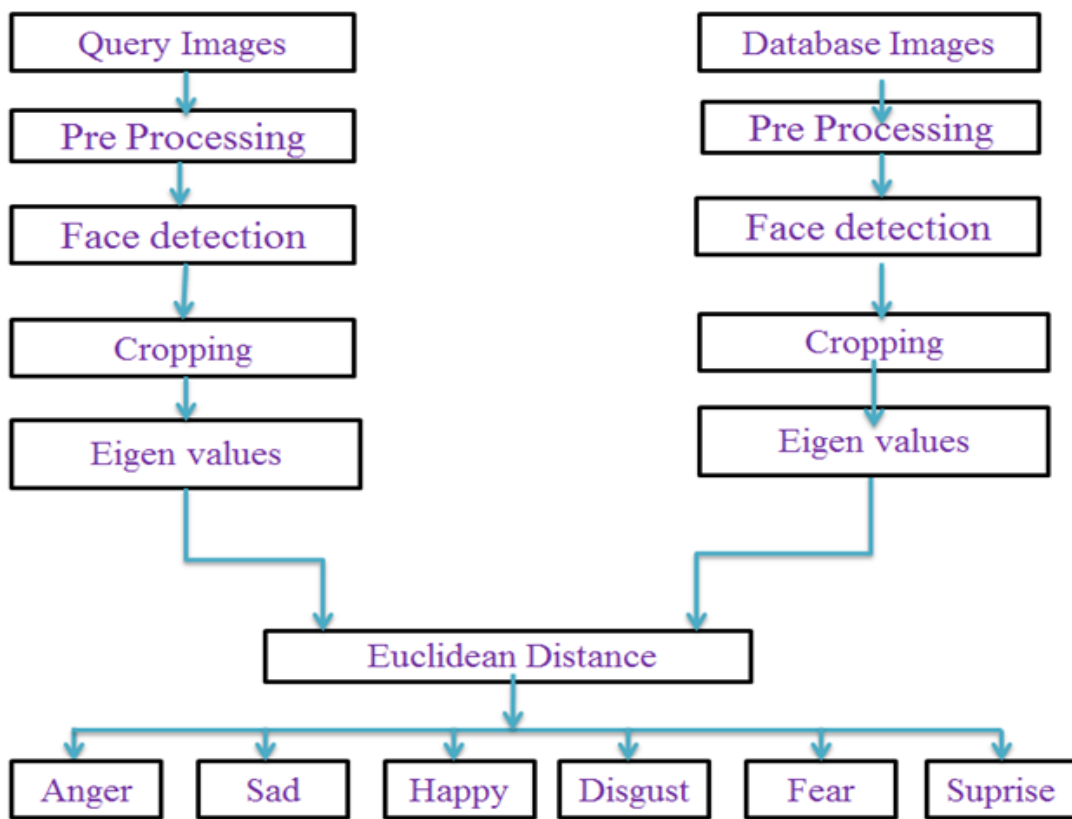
Query Images

Pre Processing

Face detection

Cropping

Eigen values

Database Images

Pre Processing

Face detection

Cropping

Eigen values

Euclidean Distance

Anger

Sad

Happy

Disgust

Fear

Suprise